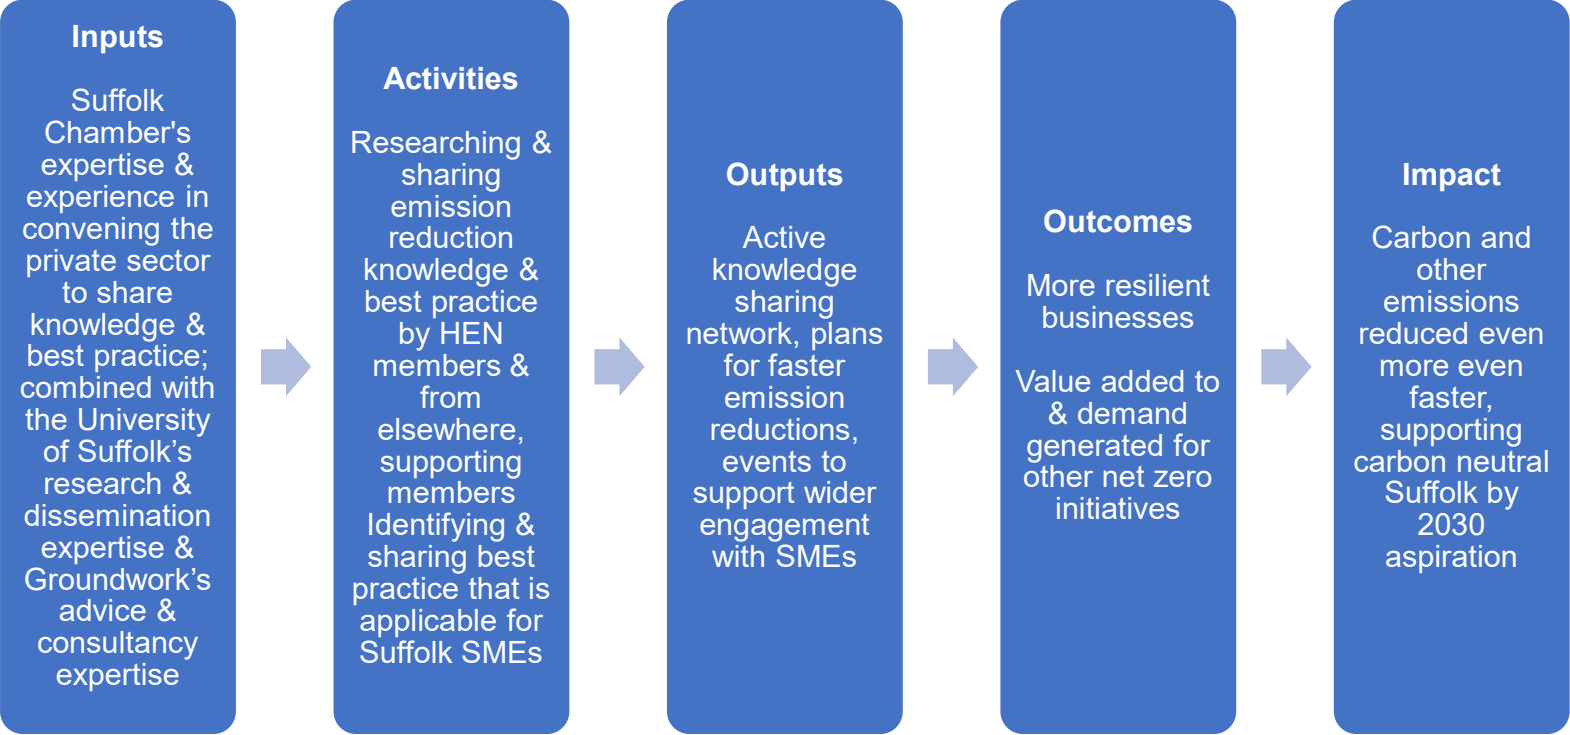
Inputs

Suffolk Chamber's expertise & experience in convening the private sector to share knowledge & best practice; combined with the University of Suffolk’s research & dissemination expertise & Groundwork’s advice & consultancy expertise

Activities

Researching & sharing emission reduction knowledge & best practice by HEN members & from elsewhere, supporting members Identifying & sharing best practice that is applicable for Suffolk SMEs

Outputs

Active knowledge sharing network, plans for faster emission reductions, events to support wider engagement with SMEs

Outcomes

More resilient businesses

Value added to & demand generated for other net zero initiatives

Impact

Carbon and other emissions reduced even more even faster, supporting carbon neutral Suffolk by 2030 aspiration